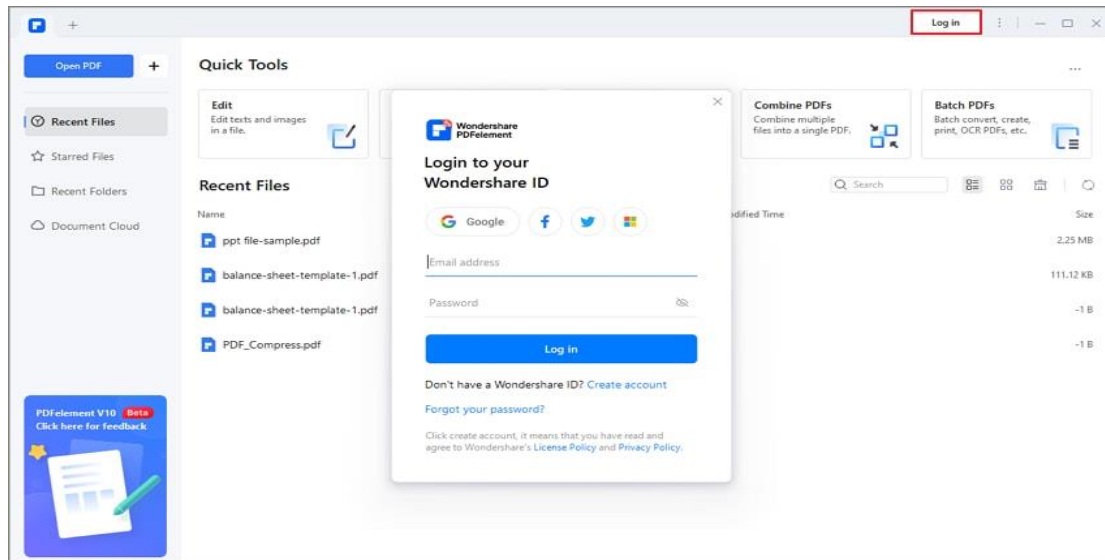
+

Log in

Open PDF +

Quick Tools

...

Edit
Edit texts and images in a file.

Combine PDFs
Combine multiple files into a single PDF.

Batch PDFs
Batch convert, create, print, OCR PDFs, etc.

Recent Files

Starred Files

Recent Folders

Document Cloud

Recent Files

Search

Name

dified Time

Size

ppt file-sample.pdf

2.25 MB

balance-sheet-template-1.pdf

111.12 KB

balance-sheet-template-1.pdf

-1 B

PDF_Compress.pdf

-1 B

Wondershare PDFelement

Login to your Wondershare ID

Google

Email address

Password

Log in

Don't have a Wondershare ID? Create account

Forgot your password?

Click create account, it means that you have read and agree to Wondershare's License Policy and Privacy Policy.

PDFelement V10 Beta
Click here for feedback